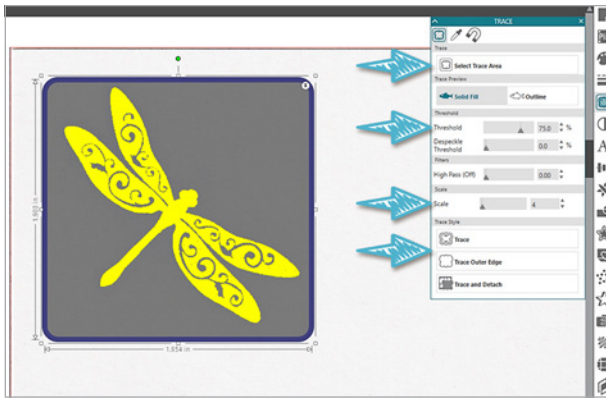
TRACE

Trace

Select Trace Area

Trace Preview

Solid Fill

Outline

Threshold

Threshold 75.0 %

Despeckle Threshold 0.0 %

Filters

High Pass (Off) 0.00

Scale

Scale 4

Trace Style

Trace

Trace Outer Edge

Trace and Detach

1.900 in

1.934 in